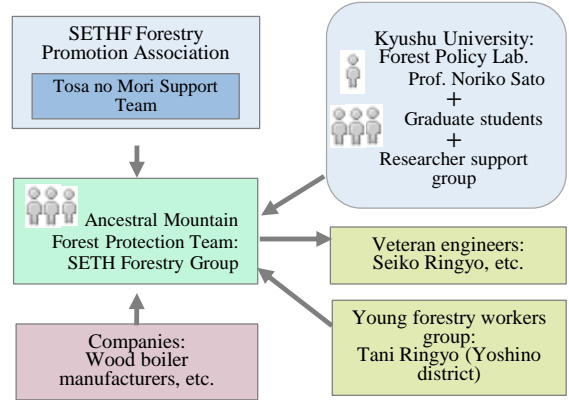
SETHF Forestry Promotion Association

Tosa no Mori Support Team

Kyushu University: Forest Policy Lab.

Prof. Noriko Sato

+

Graduate students

+

Researcher support group

Ancestral Mountain Forest Protection Team: SETH Forestry Group

Veteran engineers: Seiko Ringyo, etc.

Young forestry workers group: Tani Ringyo (Yoshino district)

Companies: Wood boiler manufacturers, etc.